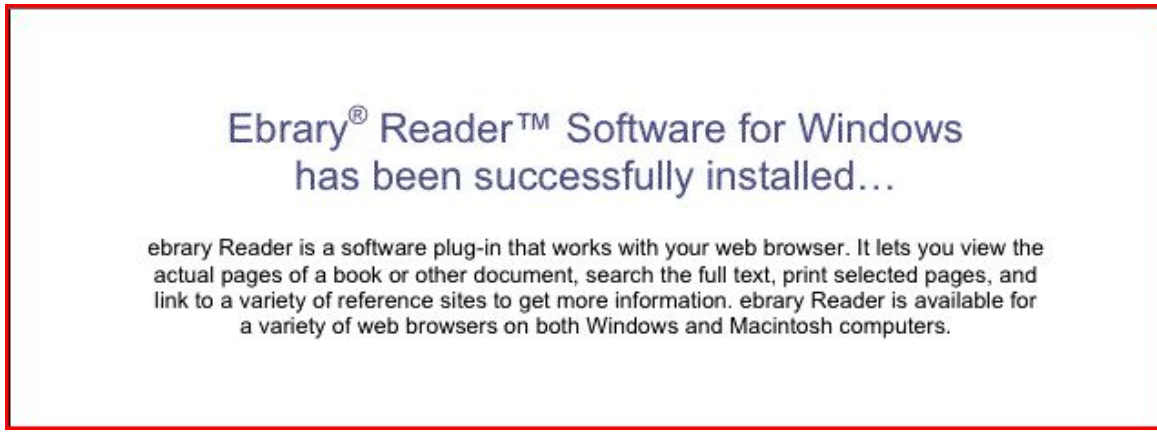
Ebrary® Reader™ Software for Windows has been successfully installed…

ebrary Reader is a software plug-in that works with your web browser. It lets you view the actual pages of a book or other document, search the full text, print selected pages, and link to a variety of reference sites to get more information. ebrary Reader is available for a variety of web browsers on both Windows and Macintosh computers.